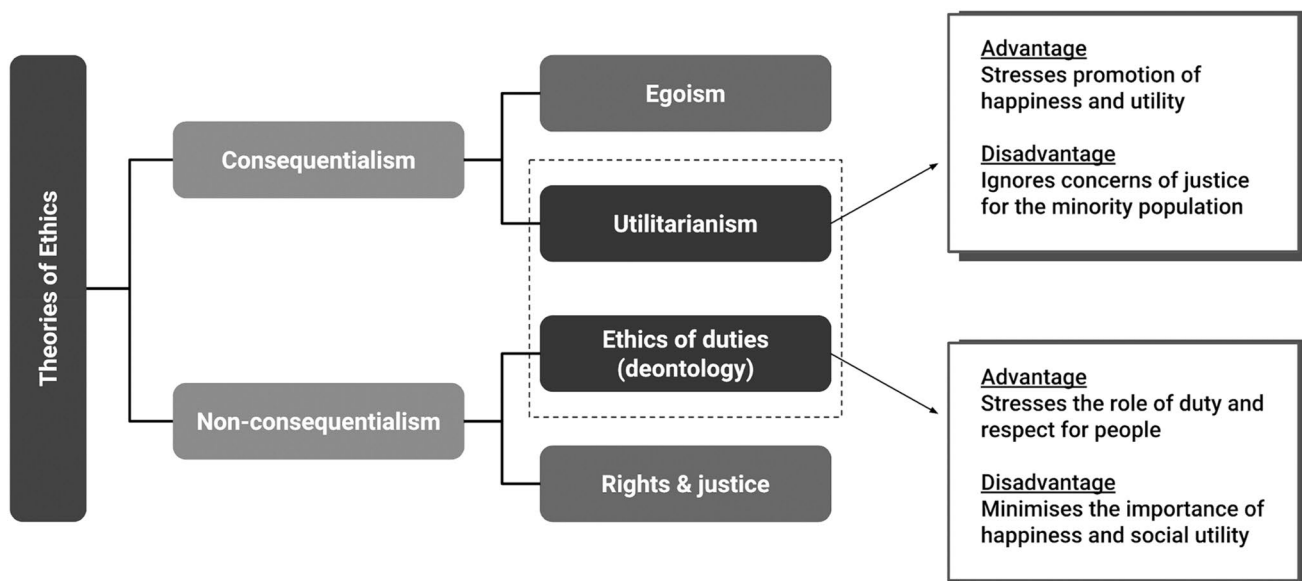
Theories of Ethics

Consequentialism

Non-consequentialism

Egoism

Utilitarianism

Ethics of duties (deontology)

Rights & justice

Advantage
Stresses promotion of happiness and utility

Disadvantage
Ignores concerns of justice for the minority population

Advantage
Stresses the role of duty and respect for people

Disadvantage
Minimises the importance of happiness and social utility